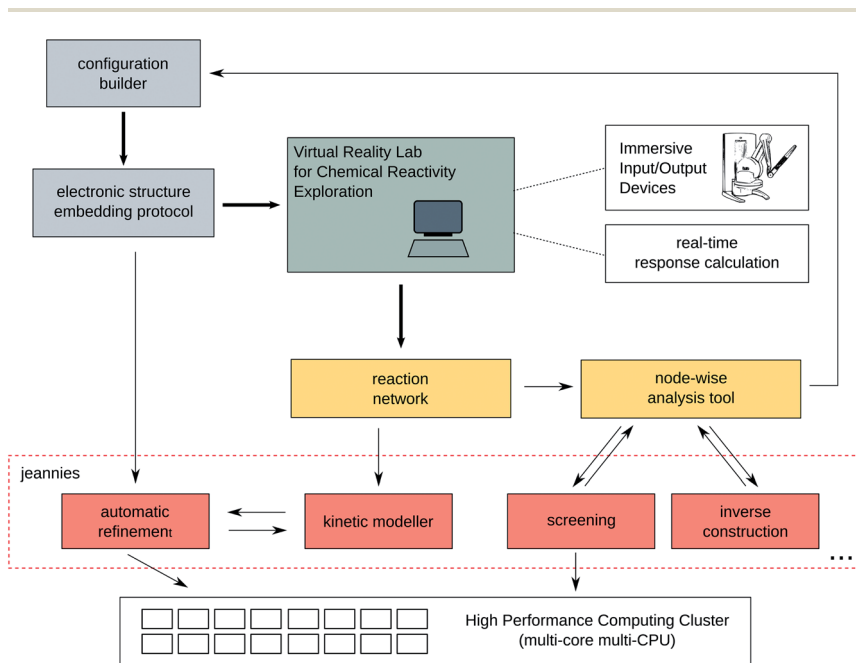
configuration builder

electronic structure embedding protocol

Virtual Reality Lab for Chemical Reactivity Exploration

Immersive Input/Output Devices

real-time response calculation

reaction network

node-wise analysis tool

jeannies

automatic refinement

kinetic modeller

screening

inverse construction

...

High Performance Computing Cluster (multi-core multi-CPU)